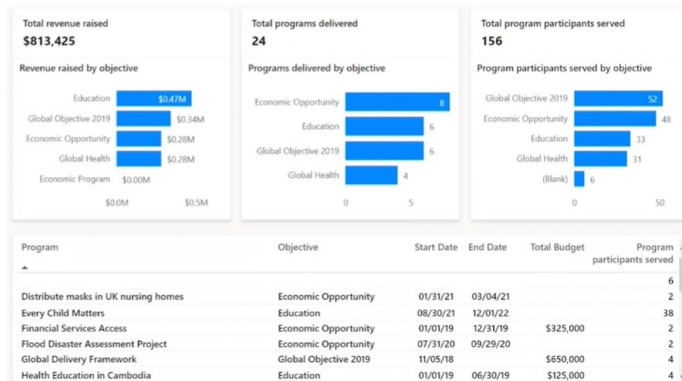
Total revenue raised
$813,425

Revenue raised by objective

Education $0.47M
Global Objective 2019 $0.34M
Economic Opportunity $0.28M
Global Health $0.28M
Economic Program $0.00M

$0.0M $0.5M

Total programs delivered
24

Programs delivered by objective

Economic Opportunity 8
Education 6
Global Objective 2019 6
Global Health 4

0 5

Total program participants served
156

Program participants served by objective

Global Objective 2019 52
Economic Opportunity 48
Education 33
Global Health 31
(Blank) 6

0 50

| Program | Objective | Start Date | End Date | Total Budget | Program participants served |
|---|---|---|---|---|---|
| | | | | | 6 |
| Distribute masks in UK nursing homes | Economic Opportunity | 01/31/21 | 03/04/21 | | 2 |
| Every Child Matters | Education | 08/30/21 | 12/01/22 | | 38 |
| Financial Services Access | Economic Opportunity | 01/01/19 | 12/31/19 | $325,000 | 2 |
| Flood Disaster Assessment Project | Economic Opportunity | 07/31/20 | 09/29/20 | | 2 |
| Global Delivery Framework | Global Objective 2019 | 11/05/18 | | $650,000 | 4 |
| Health Education in Cambodia | Education | 01/01/19 | 06/30/19 | $125,000 | 4 |